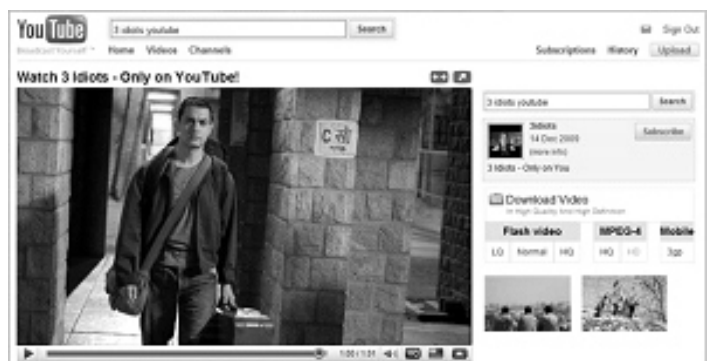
YouTube
Broadcast Yourself™

3 idiots youtube
Search

Sign Out

Home Videos Channels

Subscriptions History Upload

Watch 3 Idiots - Only on YouTube!

C सी

3 idiots youtube
Search

3idiots
14 Dec 2009
(more info)
Subscribe

3 Idiots - Only on You

Download Video
in High Quality and High Definition

| Flash video | | | MPEG-4 | | Mobile |
|---|---|---|---|---|---|
| LQ | Normal | HQ | HQ | HD | 3gp |

1:00 / 1:01